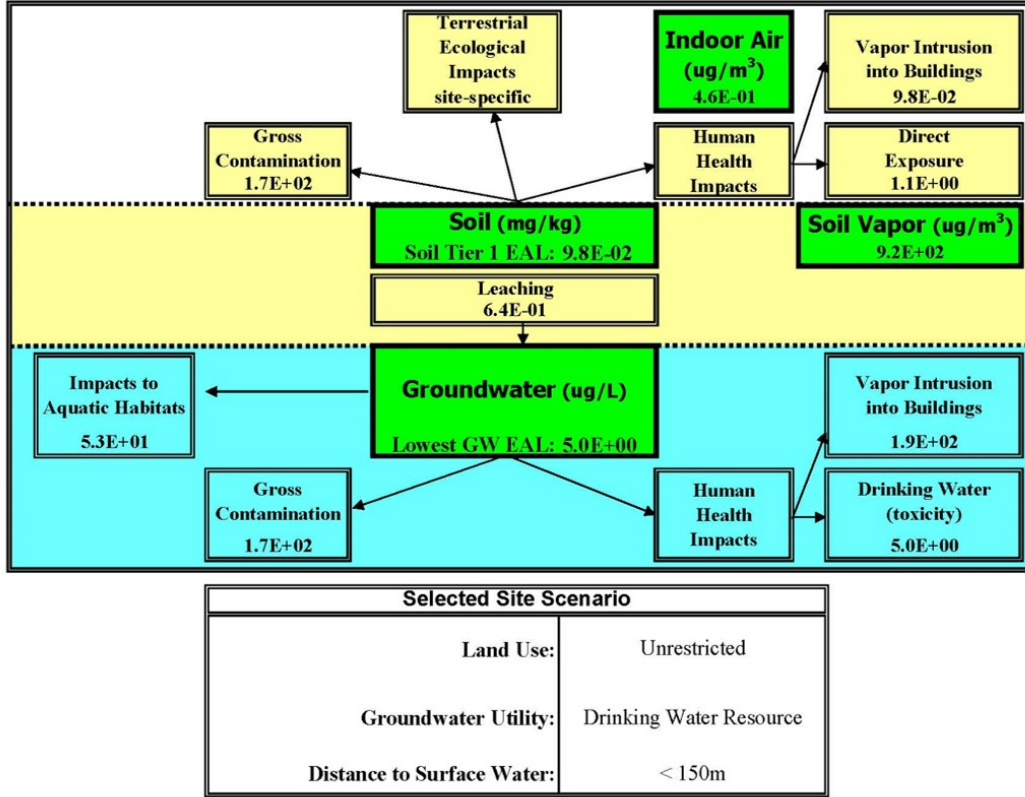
Terrestrial Ecological Impacts site-specific

Indoor Air ($ug/m^3$) 4.6E-01

Vapor Intrusion into Buildings 9.8E-02

Gross Contamination 1.7E+02

Human Health Impacts

Direct Exposure 1.1E+00

Soil (mg/kg) Soil Tier 1 EAL: 9.8E-02

Soil Vapor ($ug/m^3$) 9.2E+02

Leaching 6.4E-01

Impacts to Aquatic Habitats 5.3E+01

Groundwater (ug/L) Lowest GW EAL: 5.0E+00

Vapor Intrusion into Buildings 1.9E+02

Gross Contamination 1.7E+02

Human Health Impacts

Drinking Water (toxicity) 5.0E+00

| Selected Site Scenario | |
|---|---|
| Land Use: | Unrestricted |
| Groundwater Utility: | Drinking Water Resource |
| Distance to Surface Water: | < 150m |